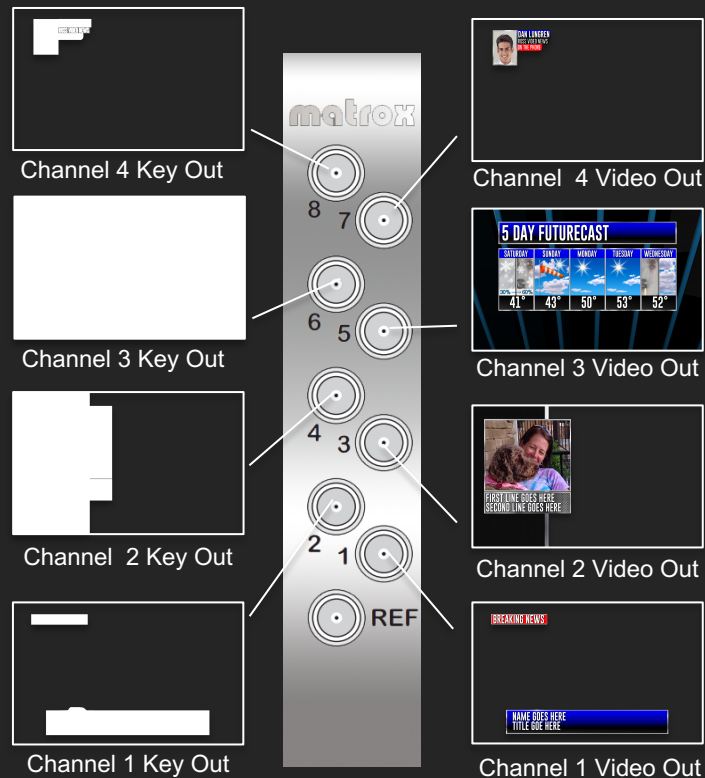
Channel 4 Key Out

Channel 3 Key Out

Channel 2 Key Out

Channel 1 Key Out

matrox

8
7
6
5
4
3
2
1
REF

DAN LUNGREN
BOSS VIDEO NEWS
ON THE PHONE

Channel 4 Video Out

5 DAY FUTURECAST

| SATURDAY | SUNDAY | MONDAY | TUESDAY | WEDNESDAY |
|---|---|---|---|---|
| 41° | 43° | 50° | 53° | 52° |

Channel 3 Video Out

FIRST LINE GOES HERE
SECOND LINE GOES HERE

Channel 2 Video Out

BREAKING NEWS

NAME GOES HERE
TITLE GOE HERE

Channel 1 Video Out